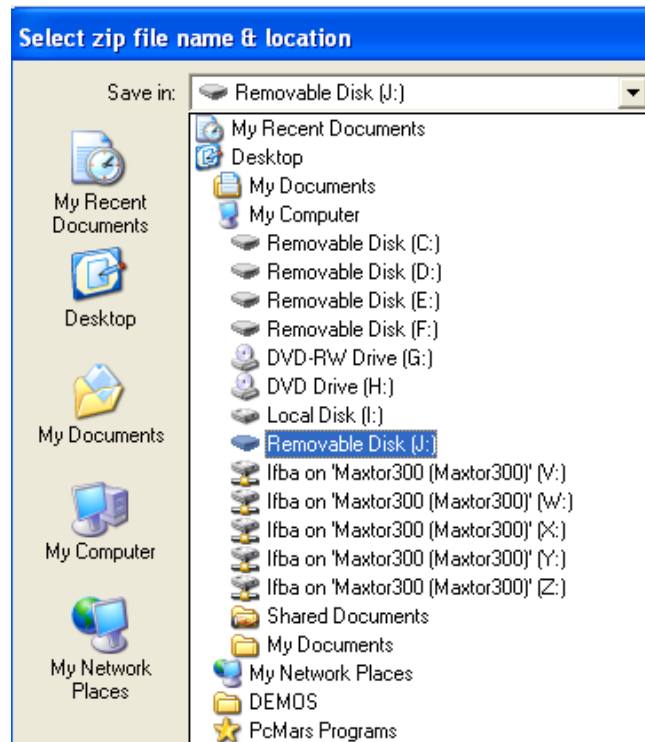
Select zip file name & location

Save in: Removable Disk (J:)

My Recent Documents
Desktop
My Documents
My Computer
My Network Places

My Recent Documents
Desktop
My Documents
My Computer
Removable Disk (C:)
Removable Disk (D:)
Removable Disk (E:)
Removable Disk (F:)
DVD-RW Drive (G:)
DVD Drive (H:)
Local Disk (I:)
Removable Disk (J:)
lfba on 'Maxtor300 (Maxtor300)' (V:)
lfba on 'Maxtor300 (Maxtor300)' (W:)
lfba on 'Maxtor300 (Maxtor300)' (X:)
lfba on 'Maxtor300 (Maxtor300)' (Y:)
lfba on 'Maxtor300 (Maxtor300)' (Z:)
Shared Documents
My Documents
My Network Places
DEMOS
PcMars Programs